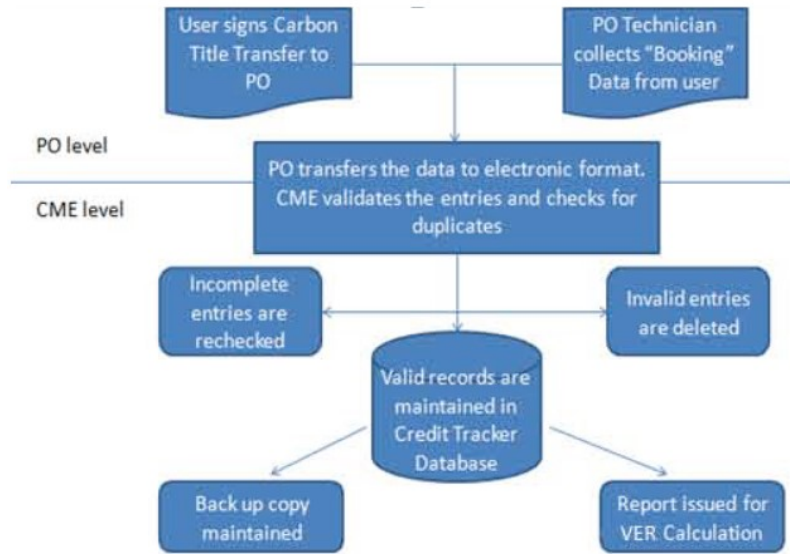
User signs Carbon Title Transfer to PO

PO Technician collects "Booking" Data from user

PO level

CME level

PO transfers the data to electronic format. CME validates the entries and checks for duplicates

Incomplete entries are rechecked

Invalid entries are deleted

Valid records are maintained in Credit Tracker Database

Back up copy maintained

Report issued for VER Calculation